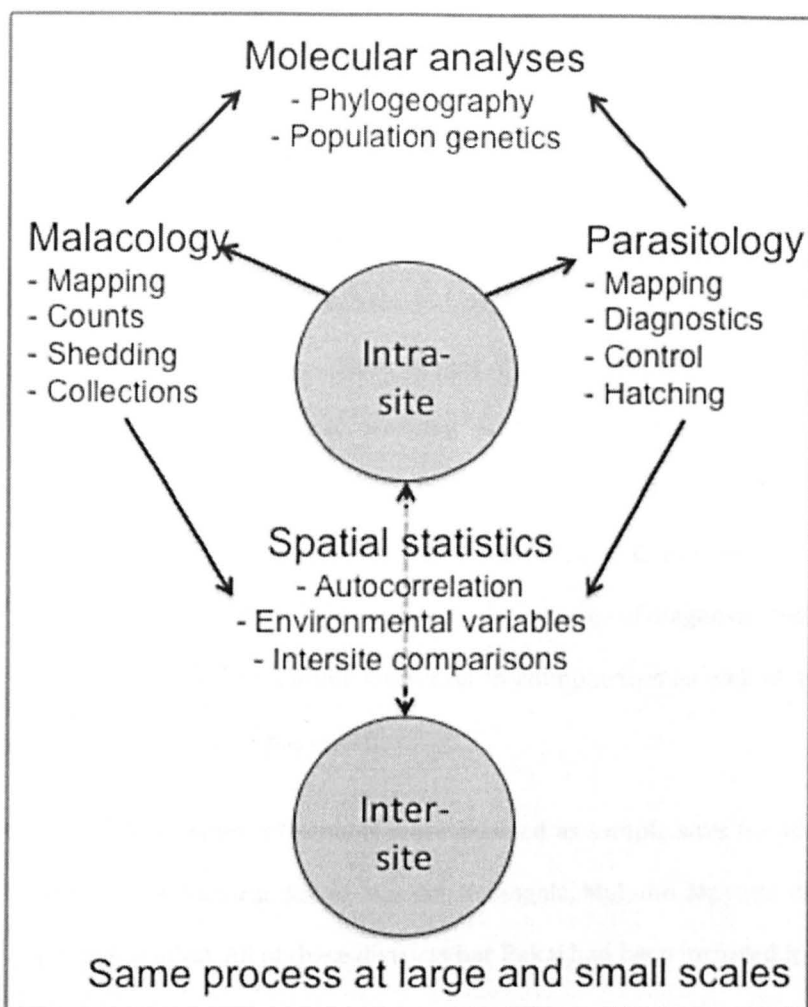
Molecular analyses
- Phylogeography
- Population genetics

Malacology
- Mapping
- Counts
- Shedding
- Collections

Parasitology
- Mapping
- Diagnostics
- Control
- Hatching

Intra-site

Spatial statistics
- Autocorrelation
- Environmental variables
- Intersite comparisons

Inter-site

Same process at large and small scales